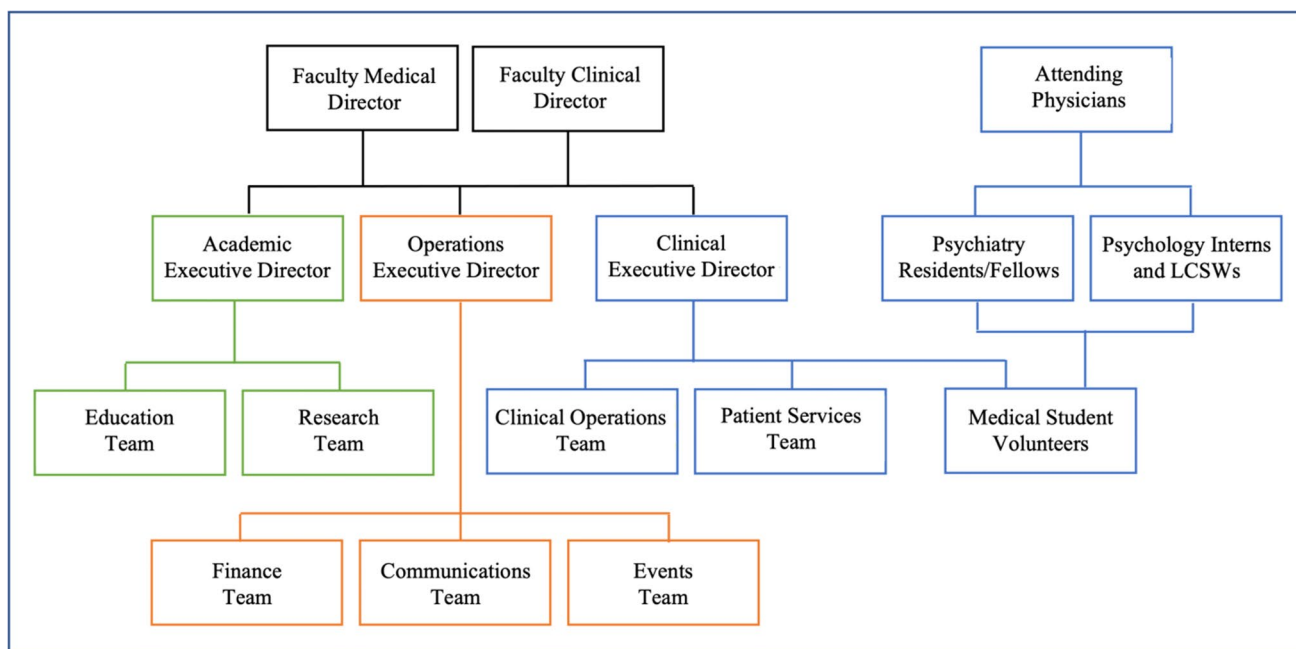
Faculty Medical Director

Faculty Clinical Director

Attending Physicians

Academic Executive Director

Operations Executive Director

Clinical Executive Director

Psychiatry Residents/Fellows

Psychology Interns and LCSWs

Education Team

Research Team

Clinical Operations Team

Patient Services Team

Medical Student Volunteers

Finance Team

Communications Team

Events Team